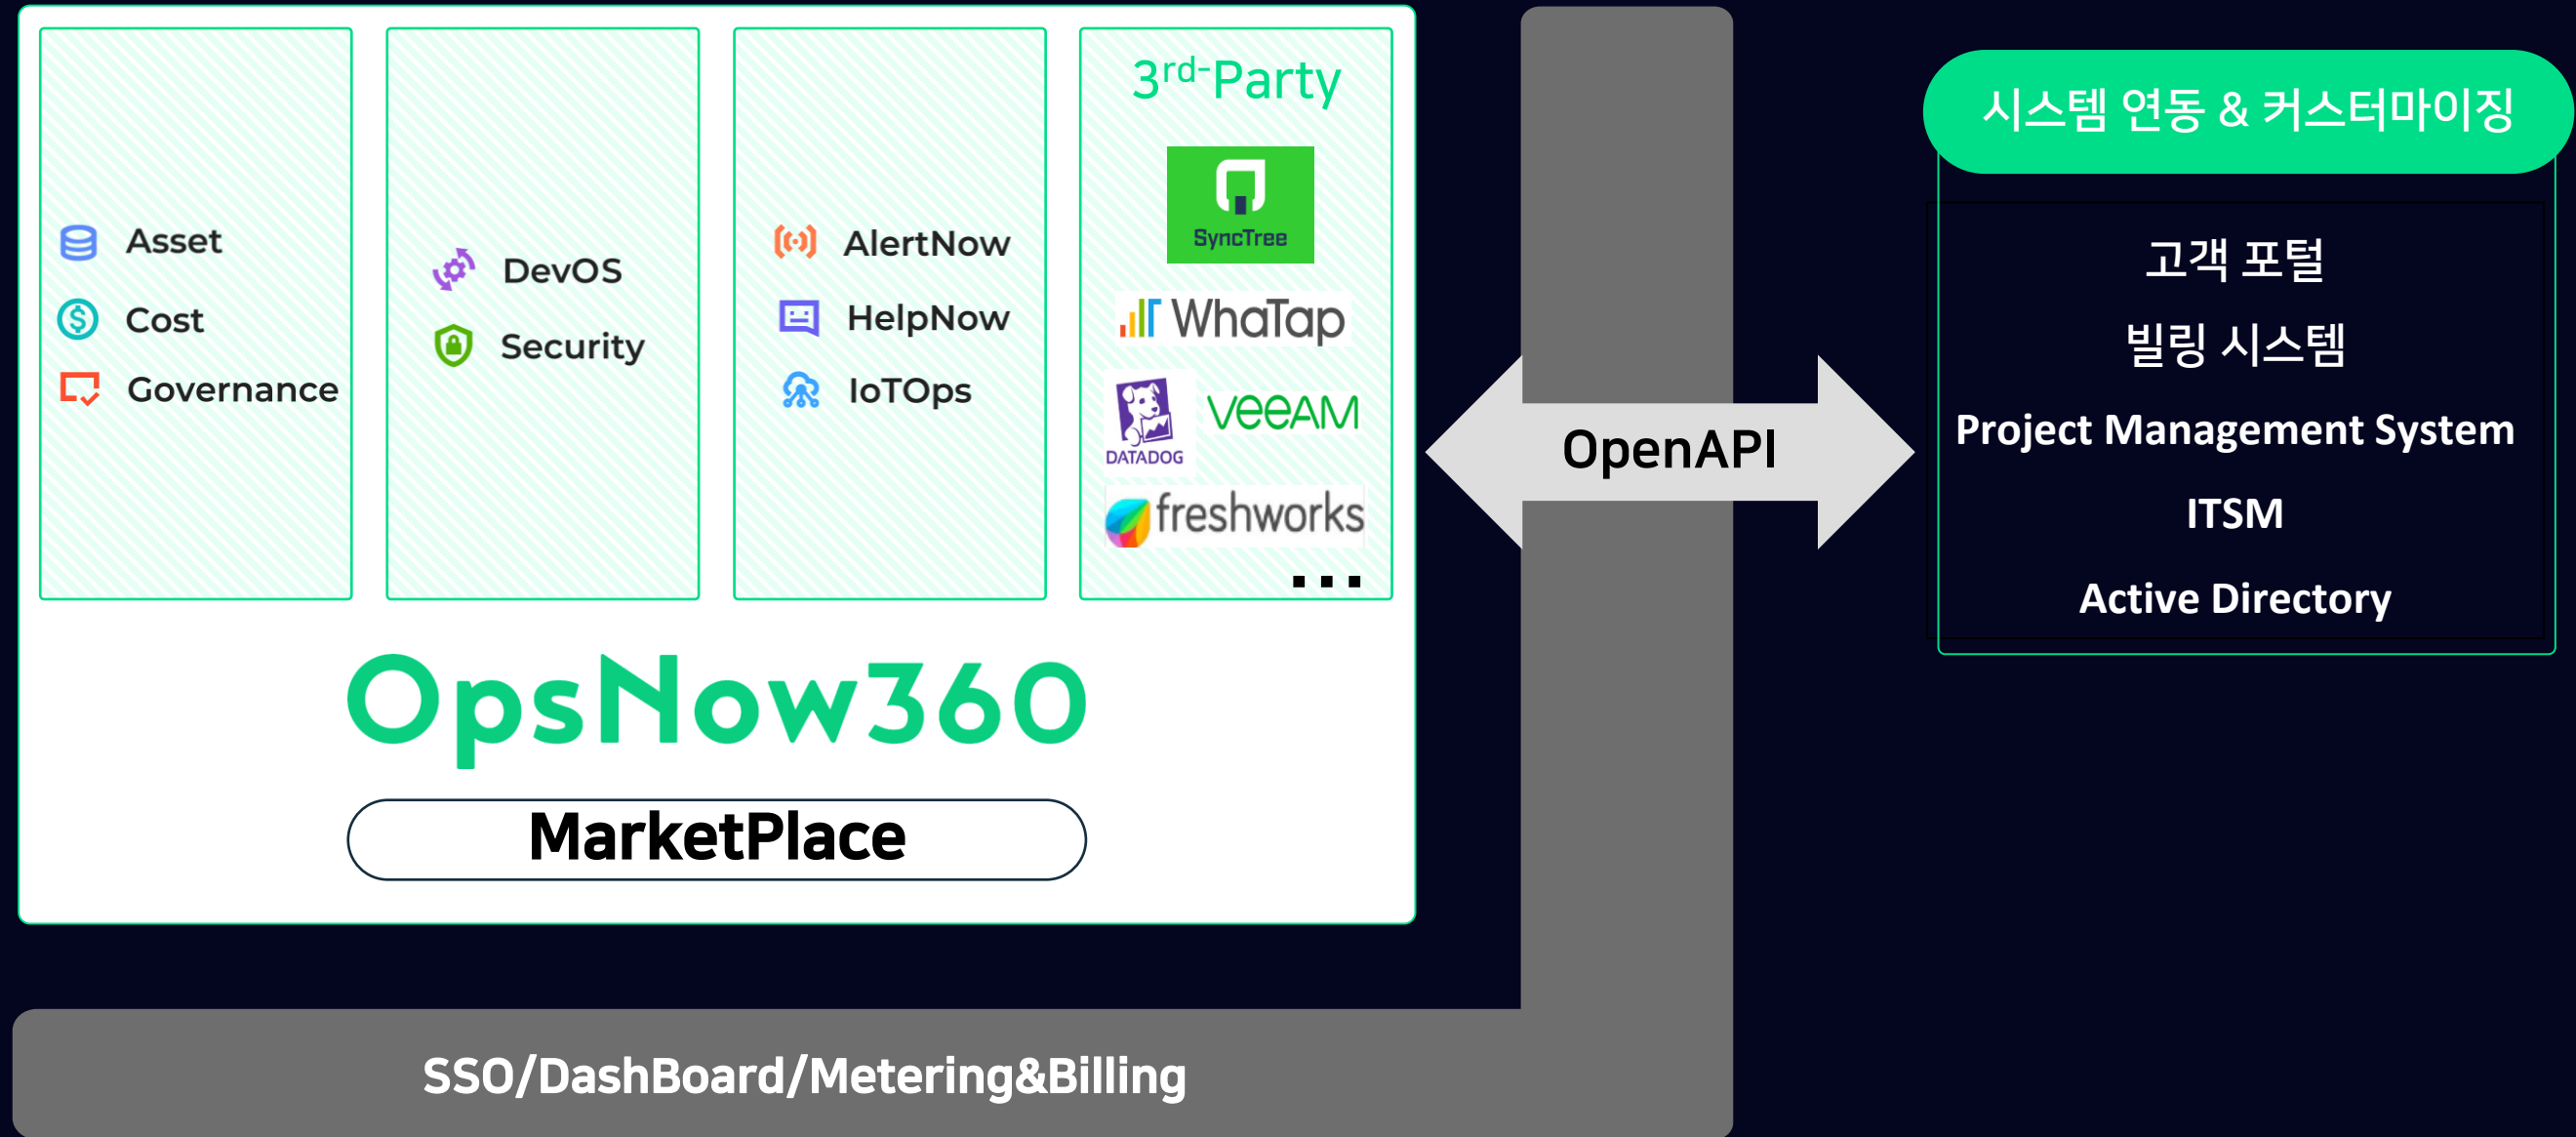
Asset
Cost
Governance

DevOS
Security

AlertNow
HelpNow
IoTOps

3rd-Party
SyncTree
WhaTap
DATADOG
veeAM
freshworks
...

OpsNow360
MarketPlace

OpenAPI

시스템 연동 & 커스터마이징
고객 포털
빌링 시스템
Project Management System
ITSM
Active Directory

SSO/DashBoard/Metering&Billing